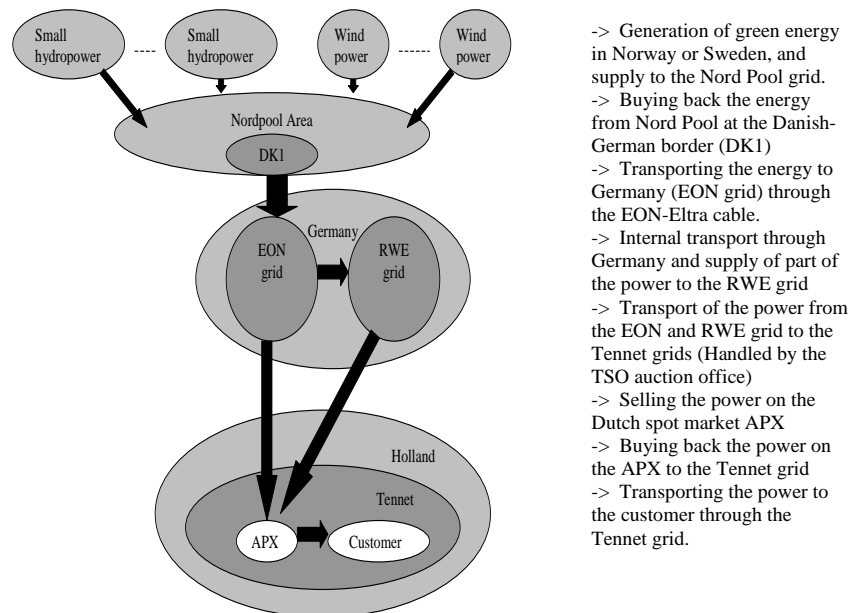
Small hydropower

----

Small hydropower

Wind power

------

Wind power

Nordpool Area

DK1

Germany

EON grid

RWE grid

Holland

Tennet

APX

Customer

-> Generation of green energy in Norway or Sweden, and supply to the Nord Pool grid.
-> Buying back the energy from Nord Pool at the Danish-German border (DK1)
-> Transporting the energy to Germany (EON grid) through the EON-Eltra cable.
-> Internal transport through Germany and supply of part of the power to the RWE grid
-> Transport of the power from the EON and RWE grid to the Tennet grids (Handled by the TSO auction office)
-> Selling the power on the Dutch spot market APX
-> Buying back the power on the APX to the Tennet grid
-> Transporting the power to the customer through the Tennet grid.